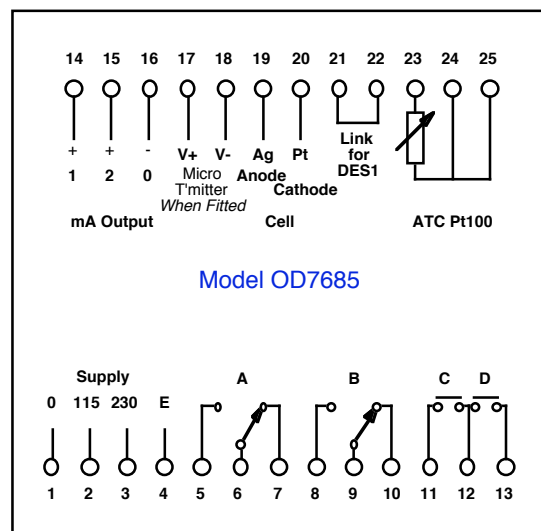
14 15 16 17 18 19 20 21 22 23 24 25

+ + - V+ V- Ag Pt

1 2 0 Micro T'mitter When Fitted Anode Cathode

Link for DES1

mA Output Cell ATC Pt100

Model OD7685

Supply

0 115 230 E A B C D

1 2 3 4 5 6 7 8 9 10 11 12 13